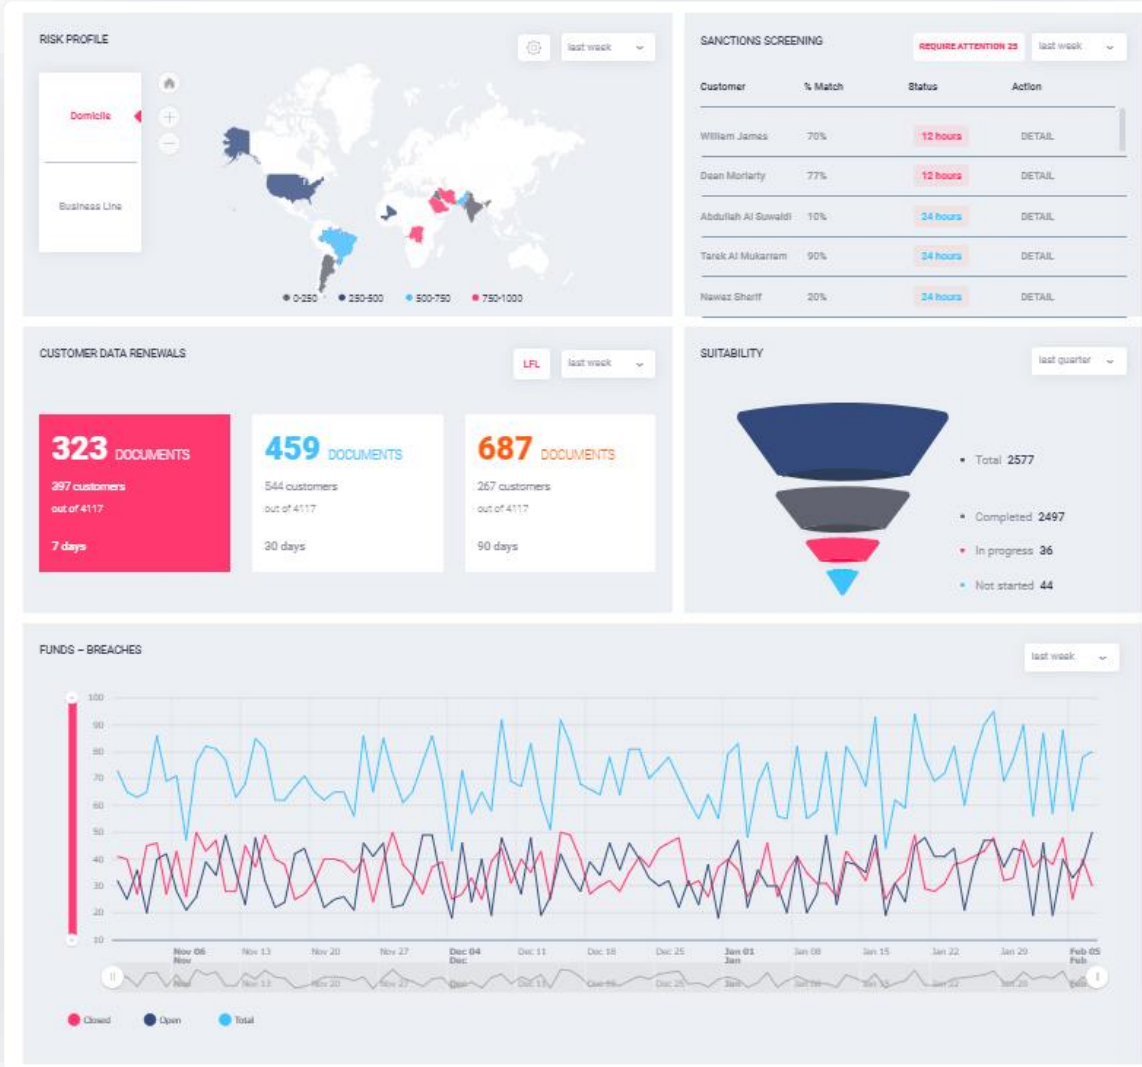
RISK PROFILE

last week

Domicile

Business Line

0-250 250-500 500-750 750-1000

SANCTIONS SCREENING

REQUIRE ATTENTION 25

last week

| Customer | % Match | Status | Action |
|---|---|---|---|
| William James | 70% | 12 hours | DETAIL |
| Dean Moriarty | 77% | 12 hours | DETAIL |
| Abdullah Al Suwaidi | 10% | 24 hours | DETAIL |
| Tarek Al Mukarram | 90% | 24 hours | DETAIL |
| Nawaz Sharif | 20% | 24 hours | DETAIL |

CUSTOMER DATA RENEWALS

LFL

last week

323 DOCUMENTS
397 customers
out of 4117
7 days

459 DOCUMENTS
544 customers
out of 4117
30 days

687 DOCUMENTS
267 customers
out of 4117
90 days

SUITABILITY

last quarter

Total 2577

Completed 2497

In progress 36

Not started 44

FUNDS – BREACHES

last week

100
90
80
70
60
50
40
30
20
10

Nov 06 Nov
Nov 13
Nov 20
Nov 27
Dec 04 Dec
Dec 11
Dec 18
Dec 25
Jan 01 Jan
Jan 08
Jan 15
Jan 22
Jan 29
Feb 05 Feb

Closed Open Total